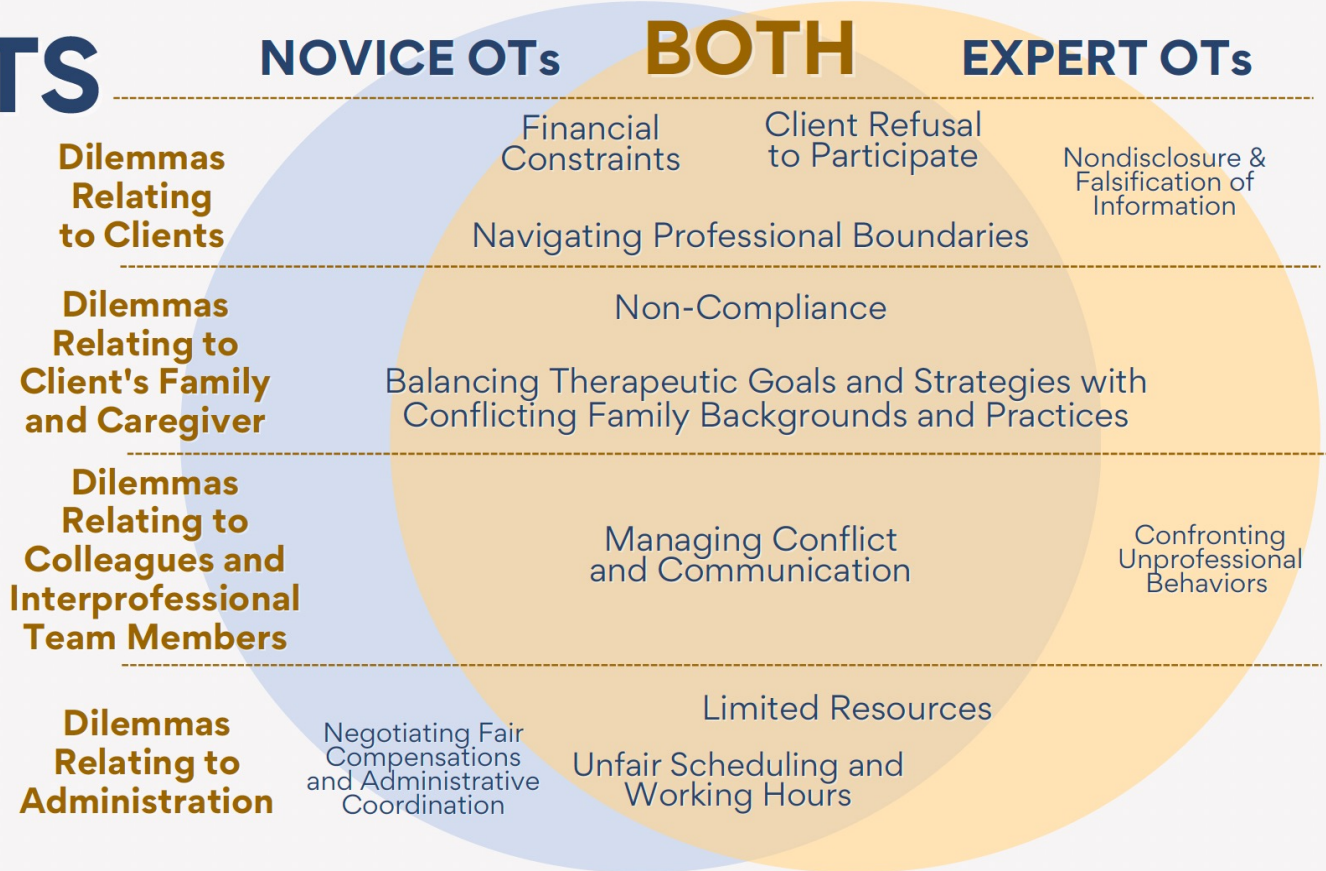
TS

NOVICE OTs

BOTH

EXPERT OTs

Dilemmas Relating to Clients

Financial Constraints

Client Refusal to Participate

Nondisclosure & Falsification of Information

Navigating Professional Boundaries

Dilemmas Relating to Client's Family and Caregiver

Non-Compliance

Balancing Therapeutic Goals and Strategies with Conflicting Family Backgrounds and Practices

Dilemmas Relating to Colleagues and Interprofessional Team Members

Managing Conflict and Communication

Confronting Unprofessional Behaviors

Dilemmas Relating to Administration

Negotiating Fair Compensations and Administrative Coordination

Limited Resources

Unfair Scheduling and Working Hours